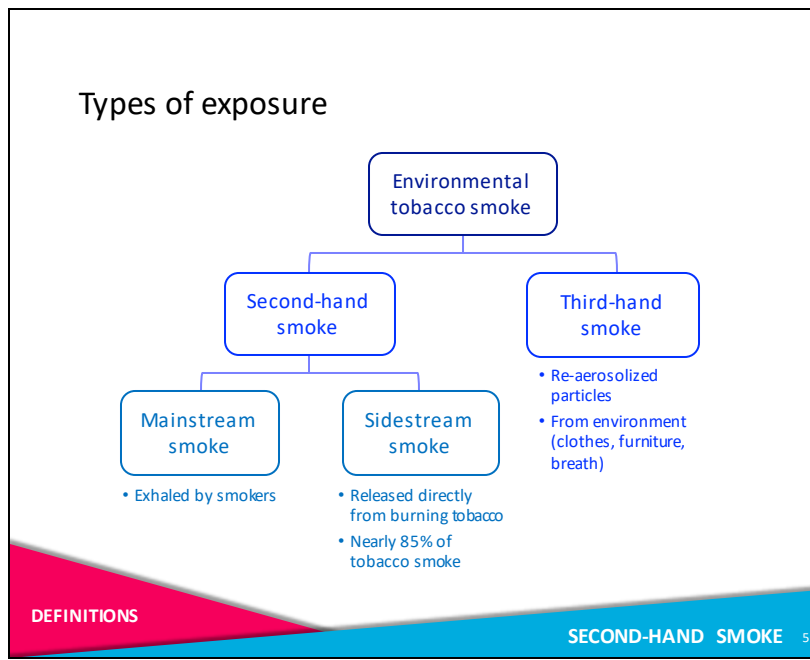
Types of exposure

Environmental tobacco smoke

Second-hand smoke

Third-hand smoke

• Re-aerosolized particles
• From environment (clothes, furniture, breath)

Mainstream smoke

• Exhaled by smokers

Sidestream smoke

• Released directly from burning tobacco
• Nearly 85% of tobacco smoke

DEFINITIONS

SECOND-HAND SMOKE 5